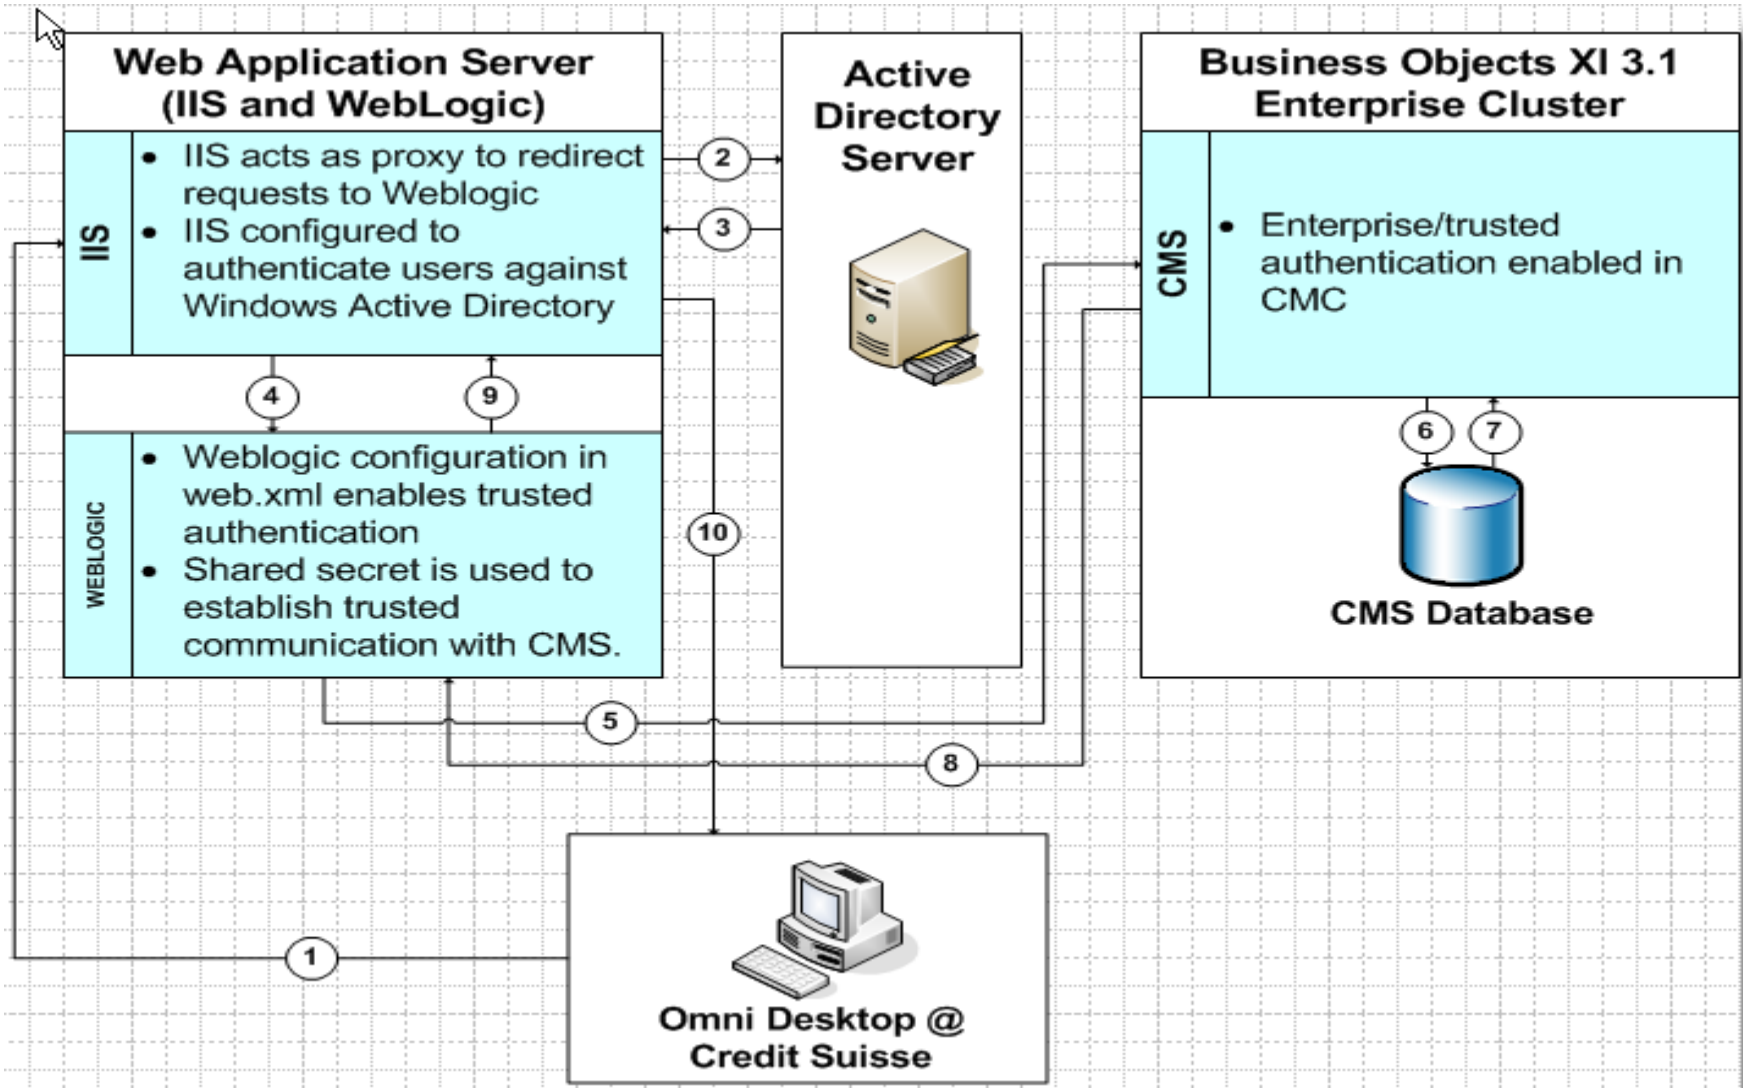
Web Application Server (IIS and WebLogic)

IIS

- IIS acts as proxy to redirect requests to Weblogic
- IIS configured to authenticate users against Windows Active Directory

4

9

WEBLOGIC

- Weblogic configuration in web.xml enables trusted authentication
- Shared secret is used to establish trusted communication with CMS.

2

3

10

Active Directory Server

Business Objects XI 3.1 Enterprise Cluster

CMS

- Enterprise/trusted authentication enabled in CMC

6

7

CMS Database

5

8

1

Omni Desktop @ Credit Suisse